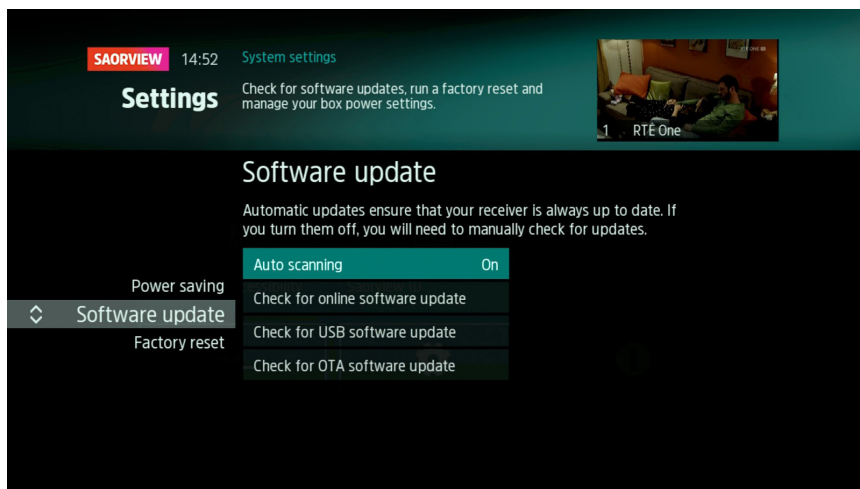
SAORVIEW 14:52

Settings

System settings

Check for software updates, run a factory reset and manage your box power settings.

1 RTÉ One

Software update

Automatic updates ensure that your receiver is always up to date. If you turn them off, you will need to manually check for updates.

Power saving
Software update
Factory reset

Auto scanning On
Check for online software update
Check for USB software update
Check for OTA software update